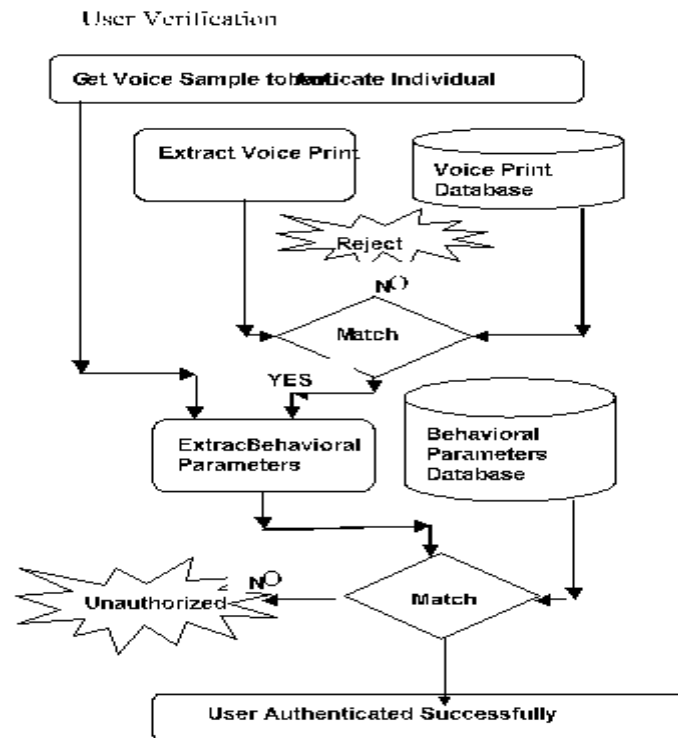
User Verification

Get Voice Sample to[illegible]ticate Individual

Extract Voice Print

Voice Print Database

Reject

NO

Match

YES

ExtracBehavioral Parameters

Behavioral Parameters Database

NO

Unauthorized

Match

User Authenticated Successfully